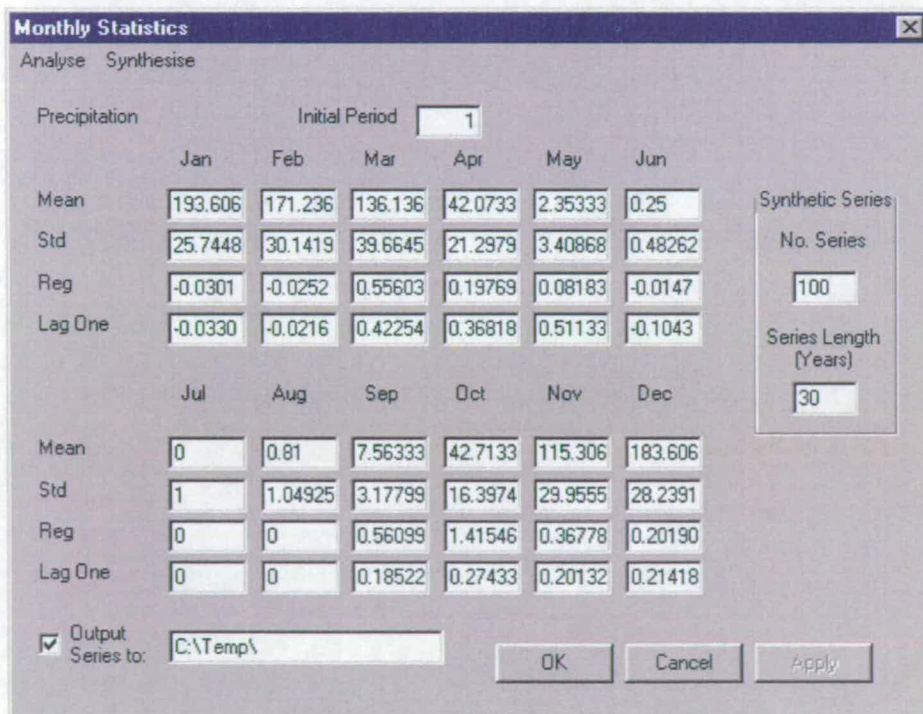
Monthly Statistics

Analyse Synthesise

Precipitation

Initial Period 1

| | Jan | Feb | Mar | Apr | May | Jun |
|---|---|---|---|---|---|---|
| Mean | 193.606 | 171.236 | 136.136 | 42.0733 | 2.35333 | 0.25 |
| Std | 25.7448 | 30.1419 | 39.6645 | 21.2979 | 3.40868 | 0.48262 |
| Reg | -0.0301 | -0.0252 | 0.55603 | 0.19769 | 0.08183 | -0.0147 |
| Lag One | -0.0330 | -0.0216 | 0.42254 | 0.36818 | 0.51133 | -0.1043 |

| | Jul | Aug | Sep | Oct | Nov | Dec |
|---|---|---|---|---|---|---|
| Mean | 0 | 0.81 | 7.56333 | 42.7133 | 115.306 | 183.606 |
| Std | 1 | 1.04925 | 3.17799 | 16.3974 | 29.9555 | 28.2391 |
| Reg | 0 | 0 | 0.56099 | 1.41546 | 0.36778 | 0.20190 |
| Lag One | 0 | 0 | 0.18522 | 0.27433 | 0.20132 | 0.21418 |

Synthetic Series

No. Series

100

Series Length (Years)

30

Output Series to: C:\Temp\

OK Cancel Apply